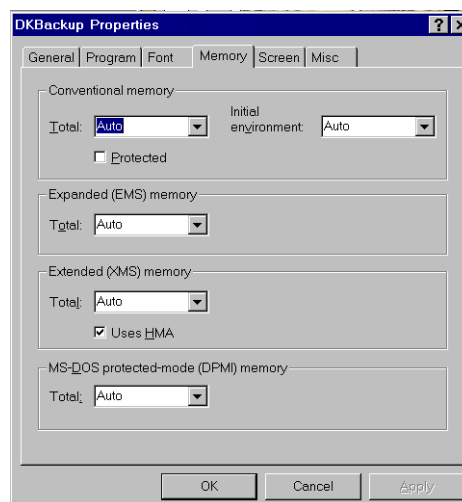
DKBackup Properties

General | Program | Font | Memory | Screen | Misc

Conventional memory

Total: Auto

Initial environment: Auto

Protected

Expanded (EMS) memory

Total: Auto

Extended (XMS) memory

Total: Auto

Uses HMA

MS-DOS protected-mode (DPMI) memory

Total: Auto

OK Cancel Apply